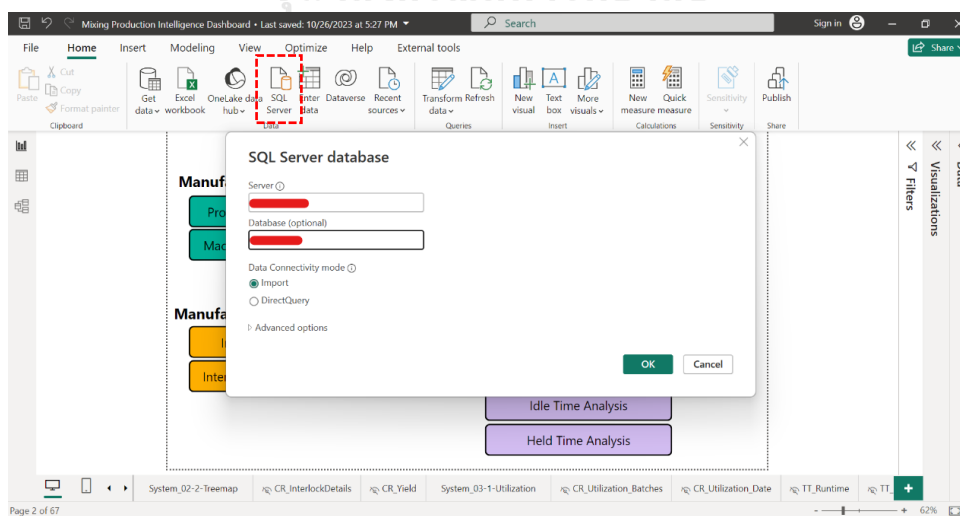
Mixing Production Intelligence Dashboard • Last saved: 10/26/2023 at 5:27 PM

Search

Sign in

File Home Insert Modeling View Optimize Help External tools

Share

Paste Cut Copy Format painter Clipboard

Get data Excel workbook OneLake data hub SQL Server Enter data Dataverse Recent sources Data

Transform data Refresh Queries

New visual Text box More visuals Insert

New measure Quick measure Calculations

Sensitivity Sensitivity

Publish Share

Filters Visualizations Data

Manufa

Pro

Mac

Manufa

Inter

SQL Server database

Server

Database (optional)

Data Connectivity mode

Import

DirectQuery

Advanced options

OK Cancel

Idle Time Analysis

Held Time Analysis

System_02-2-Treemap CR_InterlockDetails CR_Yield System_03-1-Utilization CR_Utilization_Batches CR_Utilization_Date TT_Runtime TT_

Page 2 of 67

62%